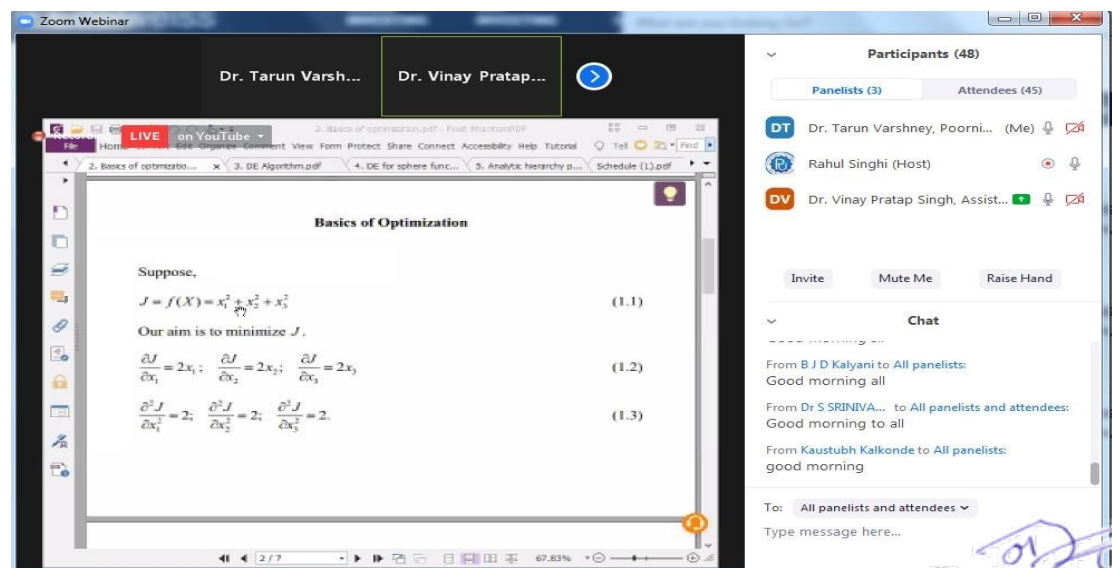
Zoom Webinar

Dr. Tarun Varsh...

Dr. Vinay Pratap...

LIVE on YouTube

2. Basics of optimization.pdf - Foxit PhantomPDF

File Home Comment Edit Organize Comment View Form Protect Share Connect Accessibility Help Tutorial Tell Find

2. Basics of optimizatio... 3. DE Algorithm.pdf 4. DE for sphere func... 5. Analytic hierarchy p... Schedule (1).pdf

Basics of Optimization

Suppose,

$J = f(X) = x_1^2 + x_2^2 + x_3^2$ (1.1)

Our aim is to minimize $J$.

$\frac{\partial J}{\partial x_1} = 2x_1$; $\frac{\partial J}{\partial x_2} = 2x_2$; $\frac{\partial J}{\partial x_3} = 2x_3$ (1.2)

$\frac{\partial^2 J}{\partial x_1^2} = 2$; $\frac{\partial^2 J}{\partial x_2^2} = 2$; $\frac{\partial^2 J}{\partial x_3^2} = 2$. (1.3)

2 / 7 67.83%

Participants (48)

Panelists (3) Attendees (45)

DT Dr. Tarun Varshney, Poorni... (Me)

Rahul Singhi (Host)

DV Dr. Vinay Pratap Singh, Assist...

Invite Mute Me Raise Hand

Chat

From B J D Kalyani to All panelists:
Good morning all

From Dr S SRINIVA... to All panelists and attendees:
Good morning to all

From Kaustubh Kalkonde to All panelists:
good morning

To: All panelists and attendees

Type message here...